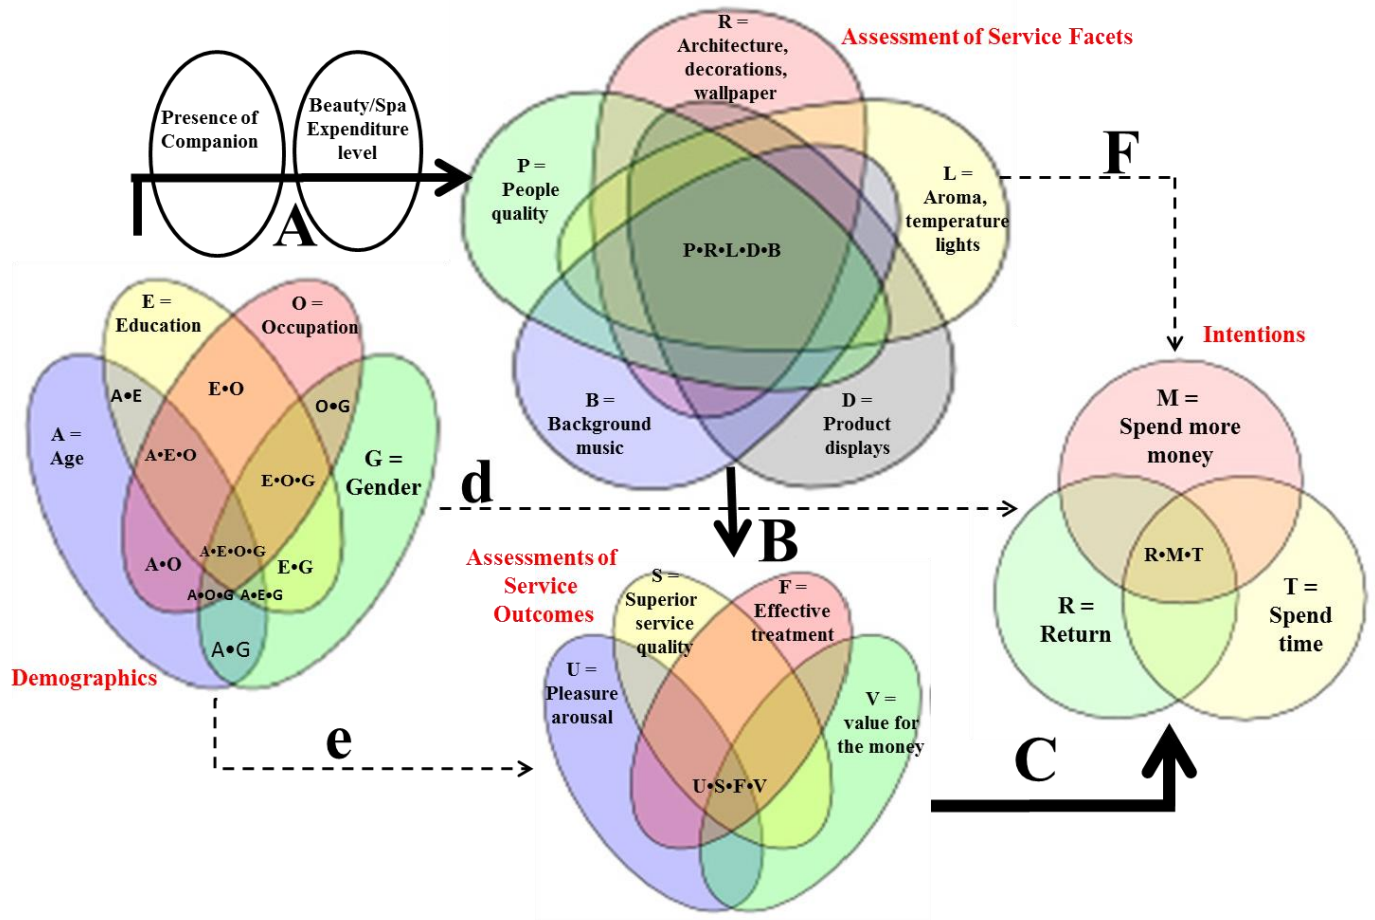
Presence of Companion

Beauty/Spa Expenditure level

A

R = Architecture, decorations, wallpaper

Assessment of Service Facets

P = People quality

L = Aroma, temperature lights

P•R•L•D•B

B = Background music

D = Product displays

F

Intentions

E = Education

O = Occupation

A•E

E•O

O•G

A = Age

A•E•O

E•O•G

G = Gender

A•E•O•G

A•O

E•G

A•O•G

A•E•G

A•G

Demographics

d

B

Assessments of Service Outcomes

S = Superior service quality

F = Effective treatment

U = Pleasure arousal

V = value for the money

U•S•F•V

e

C

M = Spend more money

R•M•T

R = Return

T = Spend time